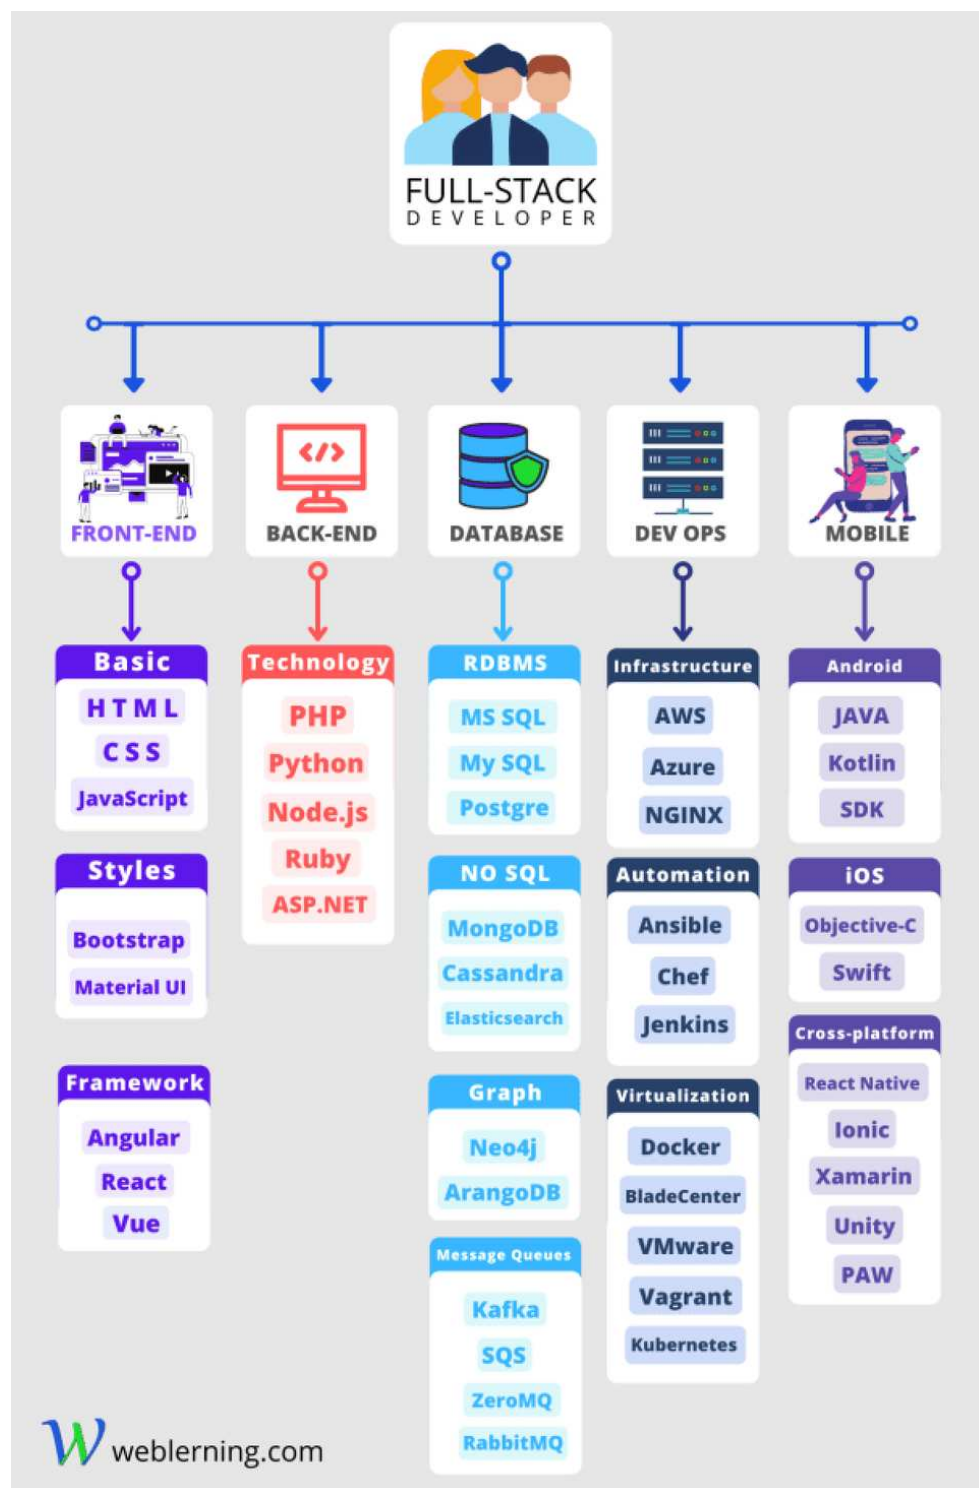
FULL-STACK
DEVELOPER

FRONT-END

Basic
HTML
CSS
JavaScript

Styles
Bootstrap
Material UI

Framework
Angular
React
Vue

BACK-END

Technology
PHP
Python
Node.js
Ruby
ASP.NET

DATABASE

RDBMS
MS SQL
My SQL
Postgre

NO SQL
MongoDB
Cassandra
Elasticsearch

Graph
Neo4j
ArangoDB

Message Queues
Kafka
SQS
ZeroMQ
RabbitMQ

DEV OPS

Infrastructure
AWS
Azure
NGINX

Automation
Ansible
Chef
Jenkins

Virtualization
Docker
BladeCenter
VMware
Vagrant
Kubernetes

MOBILE

Android
JAVA
Kotlin
SDK

iOS
Objective-C
Swift

Cross-platform
React Native
Ionic
Xamarin
Unity
PAW

W weblerning.com